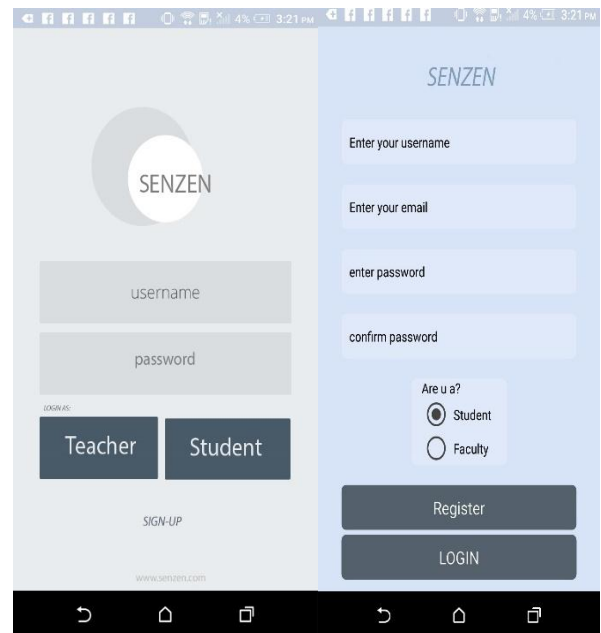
4% 3:21 PM

SENZEN

username

password

LOGIN AS:

Teacher

Student

SIGN-UP

www.senzen.com

4% 3:21 PM

SENZEN

Enter your username

Enter your email

enter password

confirm password

Are u a?

Student

Faculty

Register

LOGIN